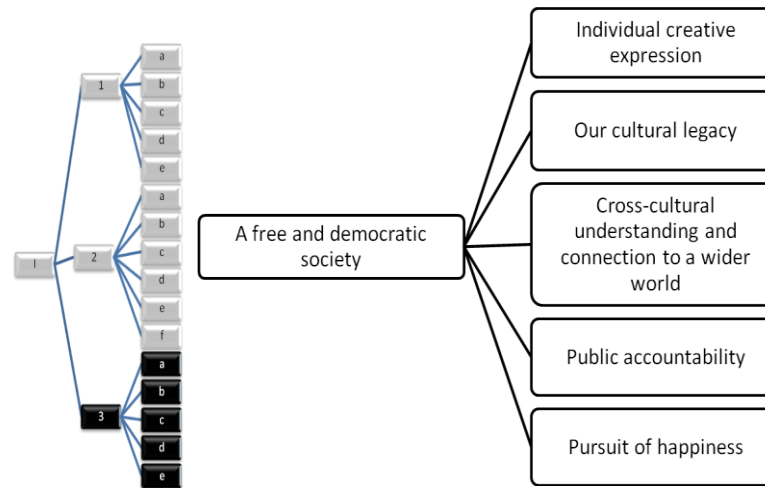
I

1

a

b

c

d

e

2

a

b

c

d

e

f

3

a

b

c

d

e

A free and democratic society

Individual creative expression

Our cultural legacy

Cross-cultural understanding and connection to a wider world

Public accountability

Pursuit of happiness